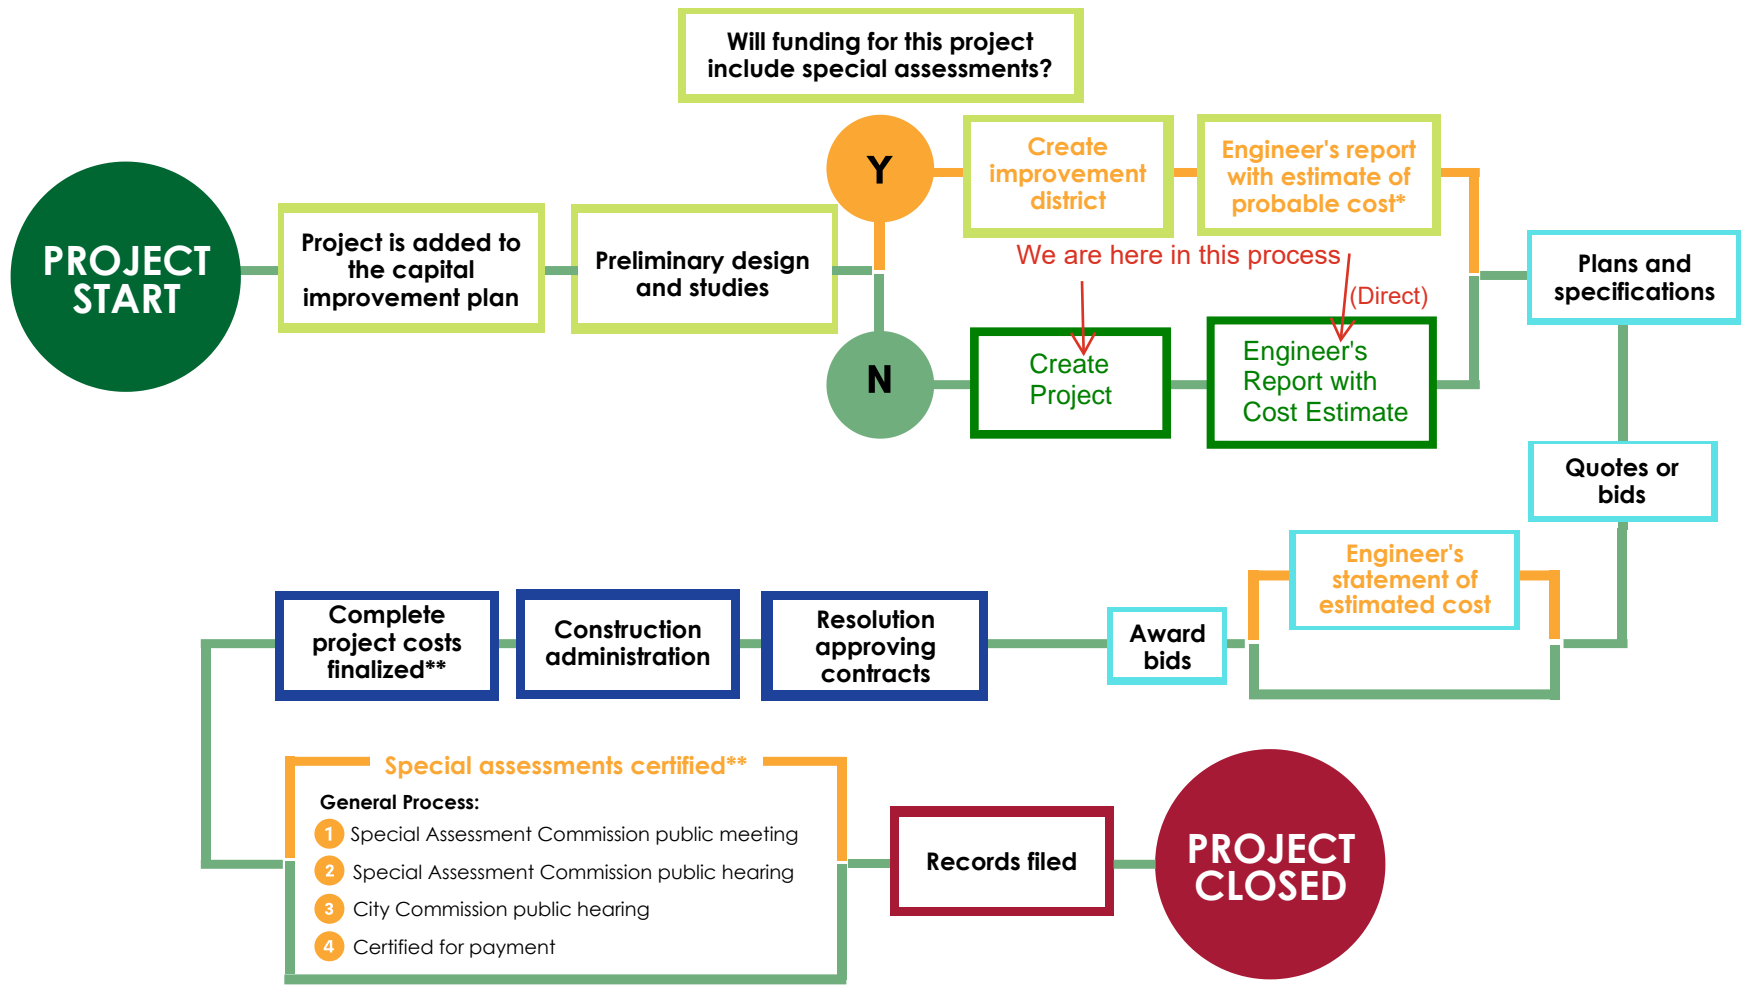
Will funding for this project include special assessments?

PROJECT START

Project is added to the capital improvement plan

Preliminary design and studies

Y

Create improvement district

Engineer's report with estimate of probable cost*

We are here in this process

(Direct)

N

Create Project

Engineer's Report with Cost Estimate

Plans and specifications

Quotes or bids

Engineer's statement of estimated cost

Award bids

Resolution approving contracts

Construction administration

Complete project costs finalized**

Special assessments certified**

General Process:

1 Special Assessment Commission public meeting

2 Special Assessment Commission public hearing

3 City Commission public hearing

4 Certified for payment

Records filed

PROJECT CLOSED